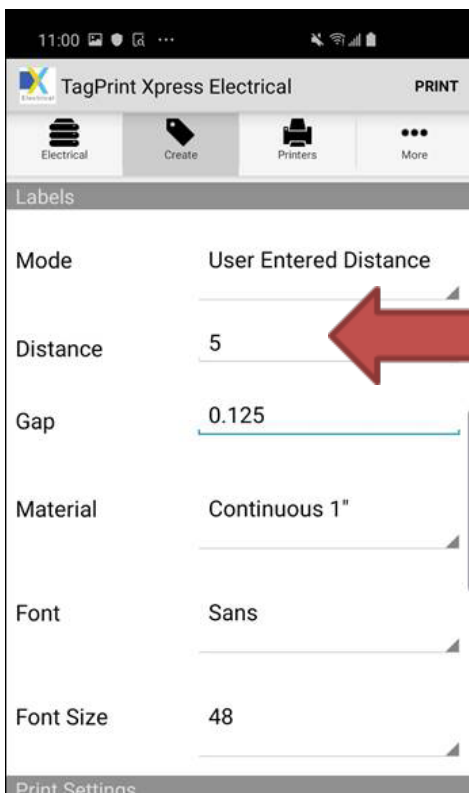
11:00

TagPrint Xpress Electrical

PRINT

Electrical

Create

Printers

More

Labels

Mode

User Entered Distance

Distance

5

Gap

0.125

Material

Continuous 1"

Font

Sans

Font Size

48

Print Settings